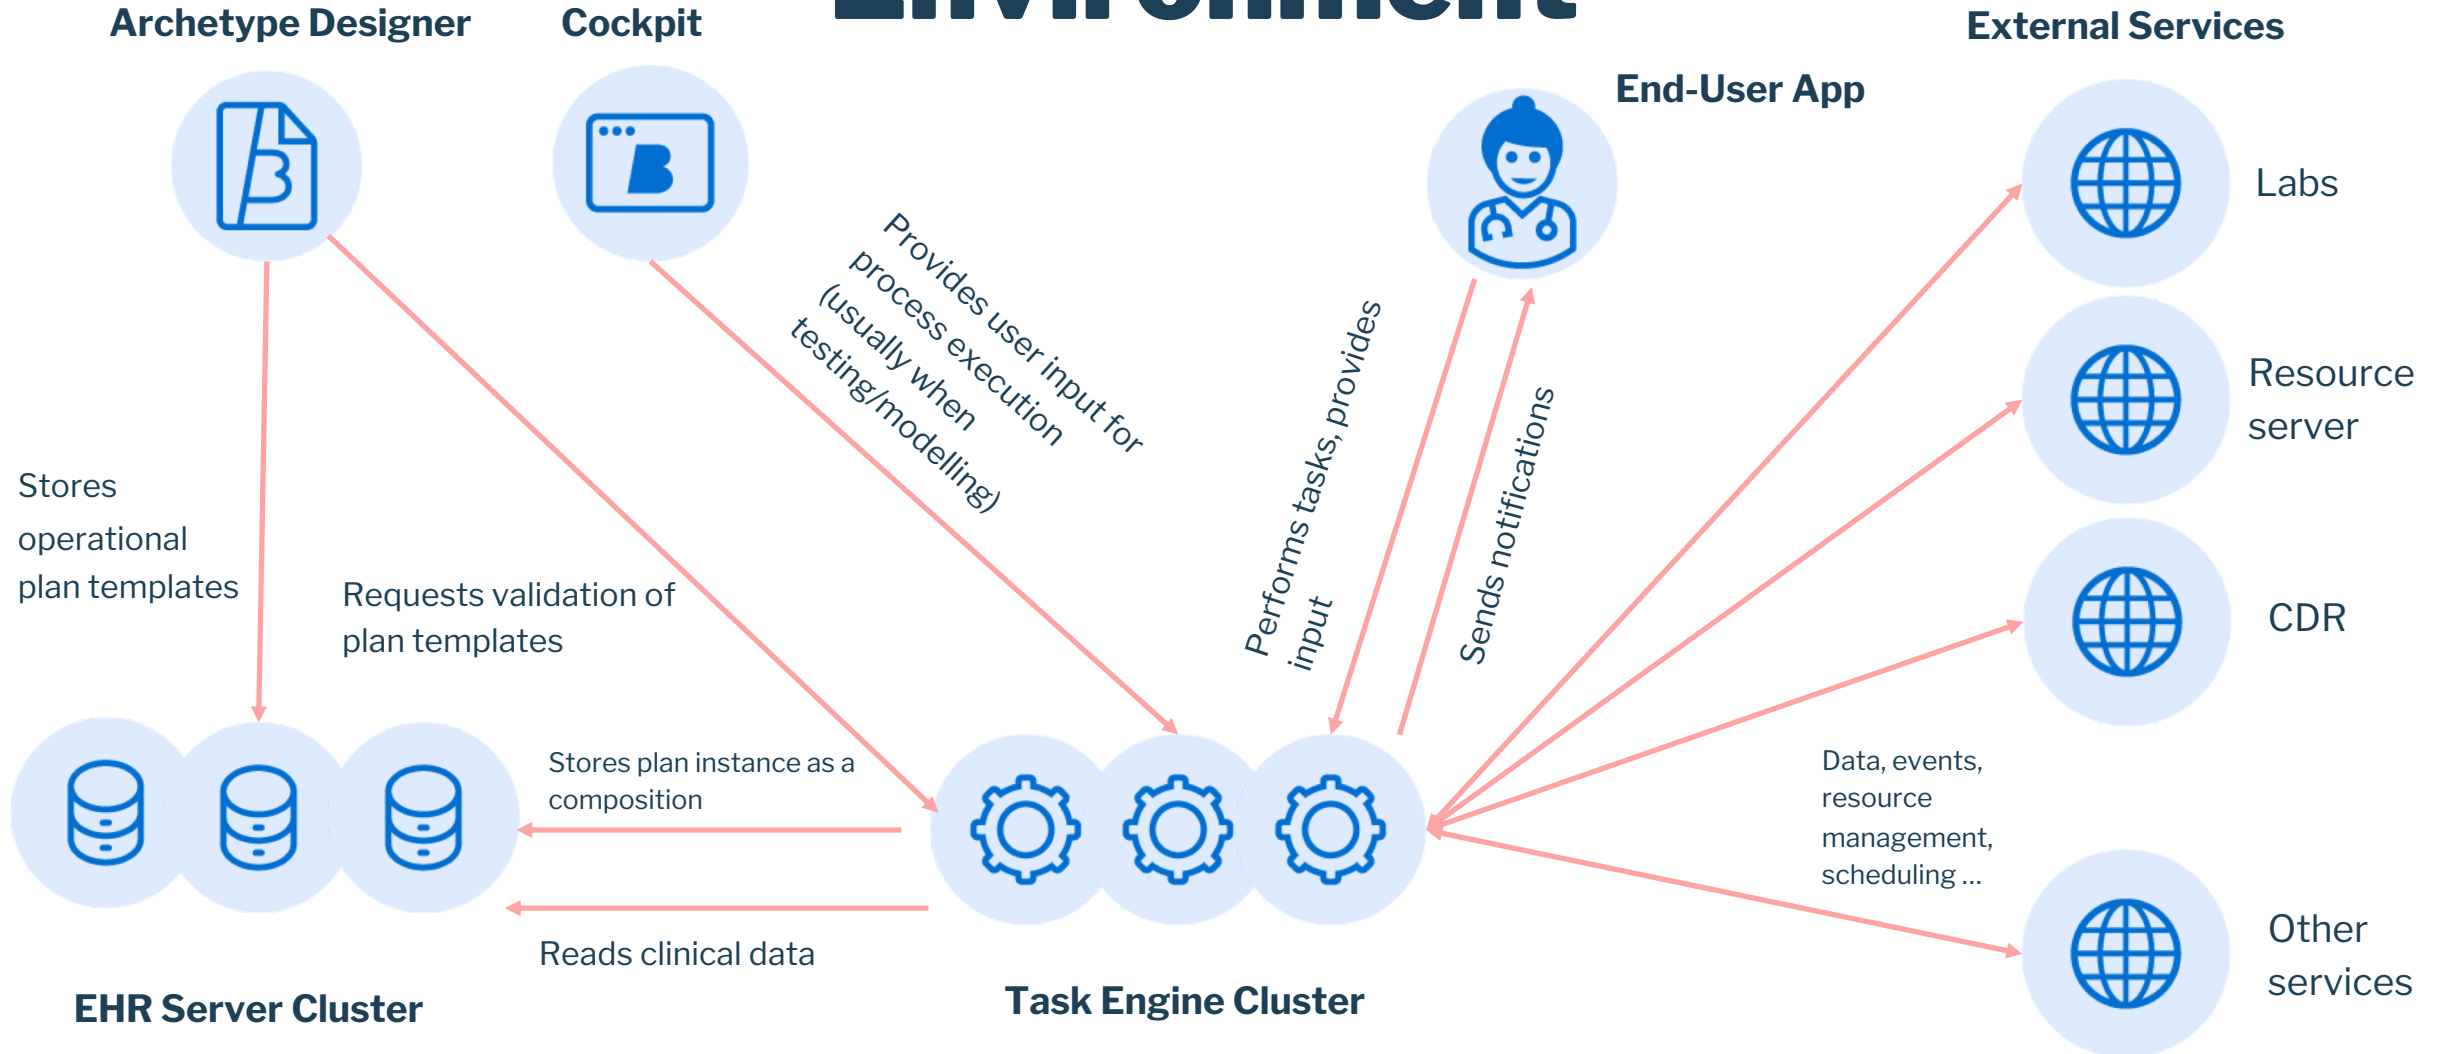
Archetype Designer

Cockpit

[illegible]

External Services

End-User App

Labs

Resource server

CDR

Other services

Provides user input for process execution (usually when testing/modelling)

Performs tasks, provides input

Sends notifications

Stores operational plan templates

Requests validation of plan templates

Stores plan instance as a composition

Reads clinical data

Data, events, resource management, scheduling ...

EHR Server Cluster

Task Engine Cluster